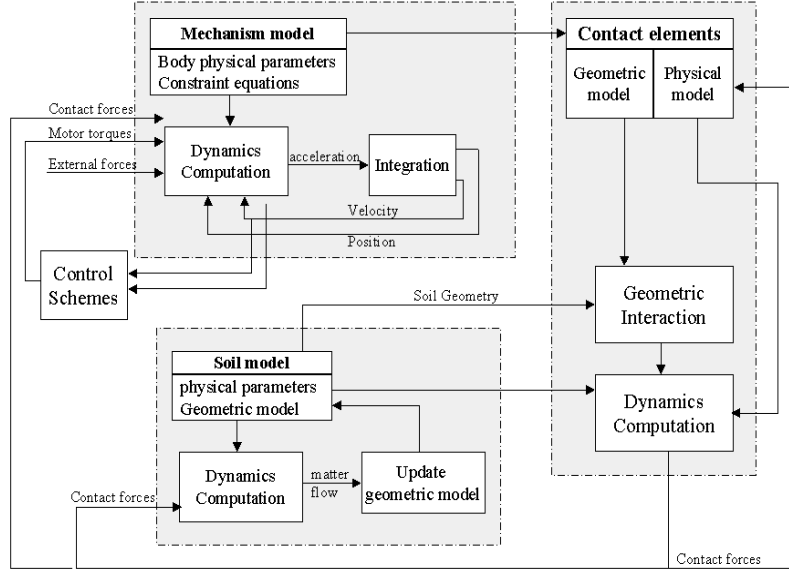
Mechanism model
Body physical parameters
Constraint equations

Contact forces
Motor torques
External forces

Dynamics Computation
acceleration
Integration
Velocity
Position

Control Schemes

Contact elements
Geometric model
Physical model

Soil Geometry

Geometric Interaction

Soil model
physical parameters
Geometric model

Dynamics Computation

Dynamics Computation
matter flow
Update geometric model

Contact forces

Contact forces